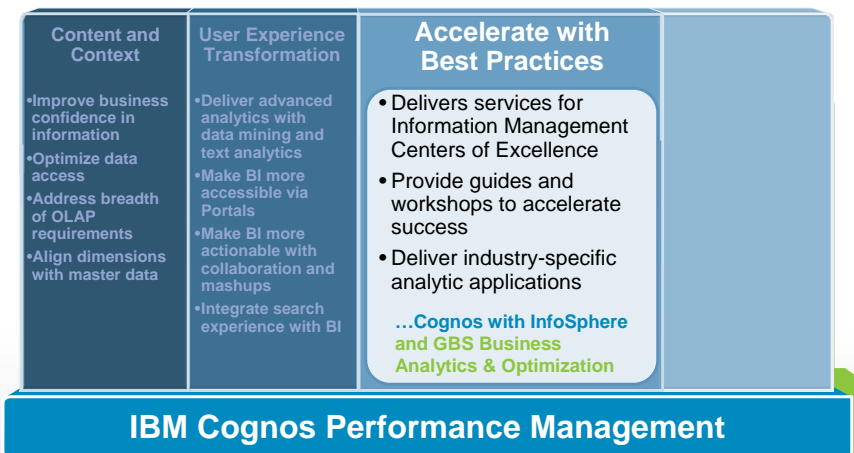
Content and Context

•Improve business confidence in information
•Optimize data access
•Address breadth of OLAP requirements
•Align dimensions with master data

User Experience Transformation

•Deliver advanced analytics with data mining and text analytics
•Make BI more accessible via Portals
•Make BI more actionable with collaboration and mashups
•Integrate search experience with BI

Accelerate with Best Practices

• Delivers services for Information Management Centers of Excellence
• Provide guides and workshops to accelerate success
• Deliver industry-specific analytic applications

…Cognos with InfoSphere and GBS Business Analytics & Optimization

IBM Cognos Performance Management